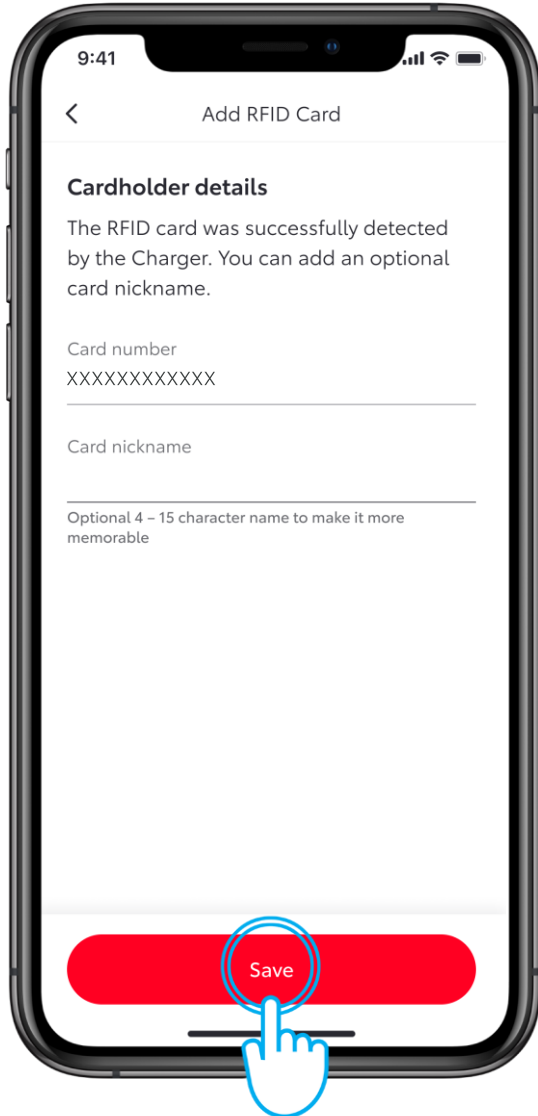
9:41

<

Add RFID Card

Cardholder details

The RFID card was successfully detected by the Charger. You can add an optional card nickname.

Card number
XXXXXXXXXXXX

Card nickname

Optional 4 – 15 character name to make it more memorable

Save